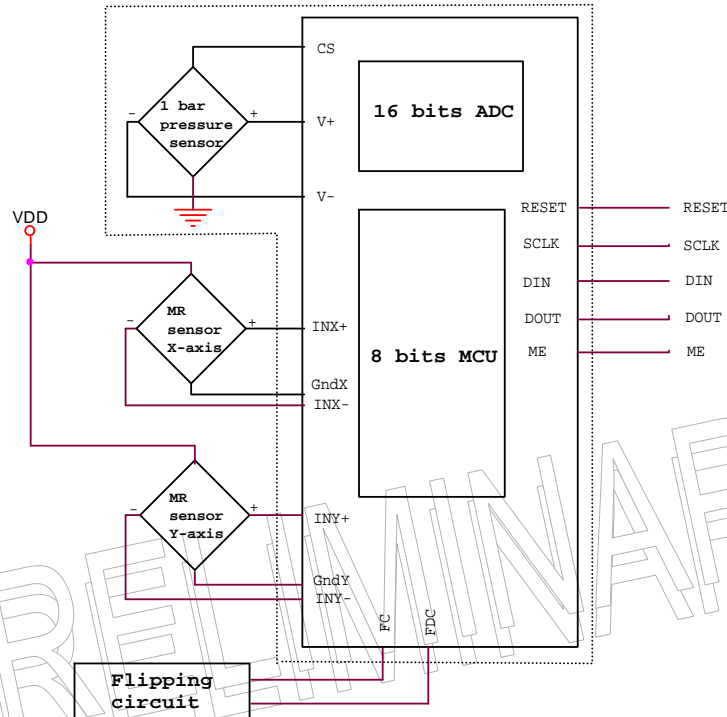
CS
1 bar pressure sensor
-
+
V+
16 bits ADC
V-
VDD
RESET
RESET
SCLK
SCLK
DIN
DIN
DOUT
DOUT
ME
ME
MR sensor X-axis
-
+
INX+
8 bits MCU
GndX
INX-
MR sensor Y-axis
-
+
INY+
GndY
INY-
FC
FDC
Flipping circuit
PRELIMINARY